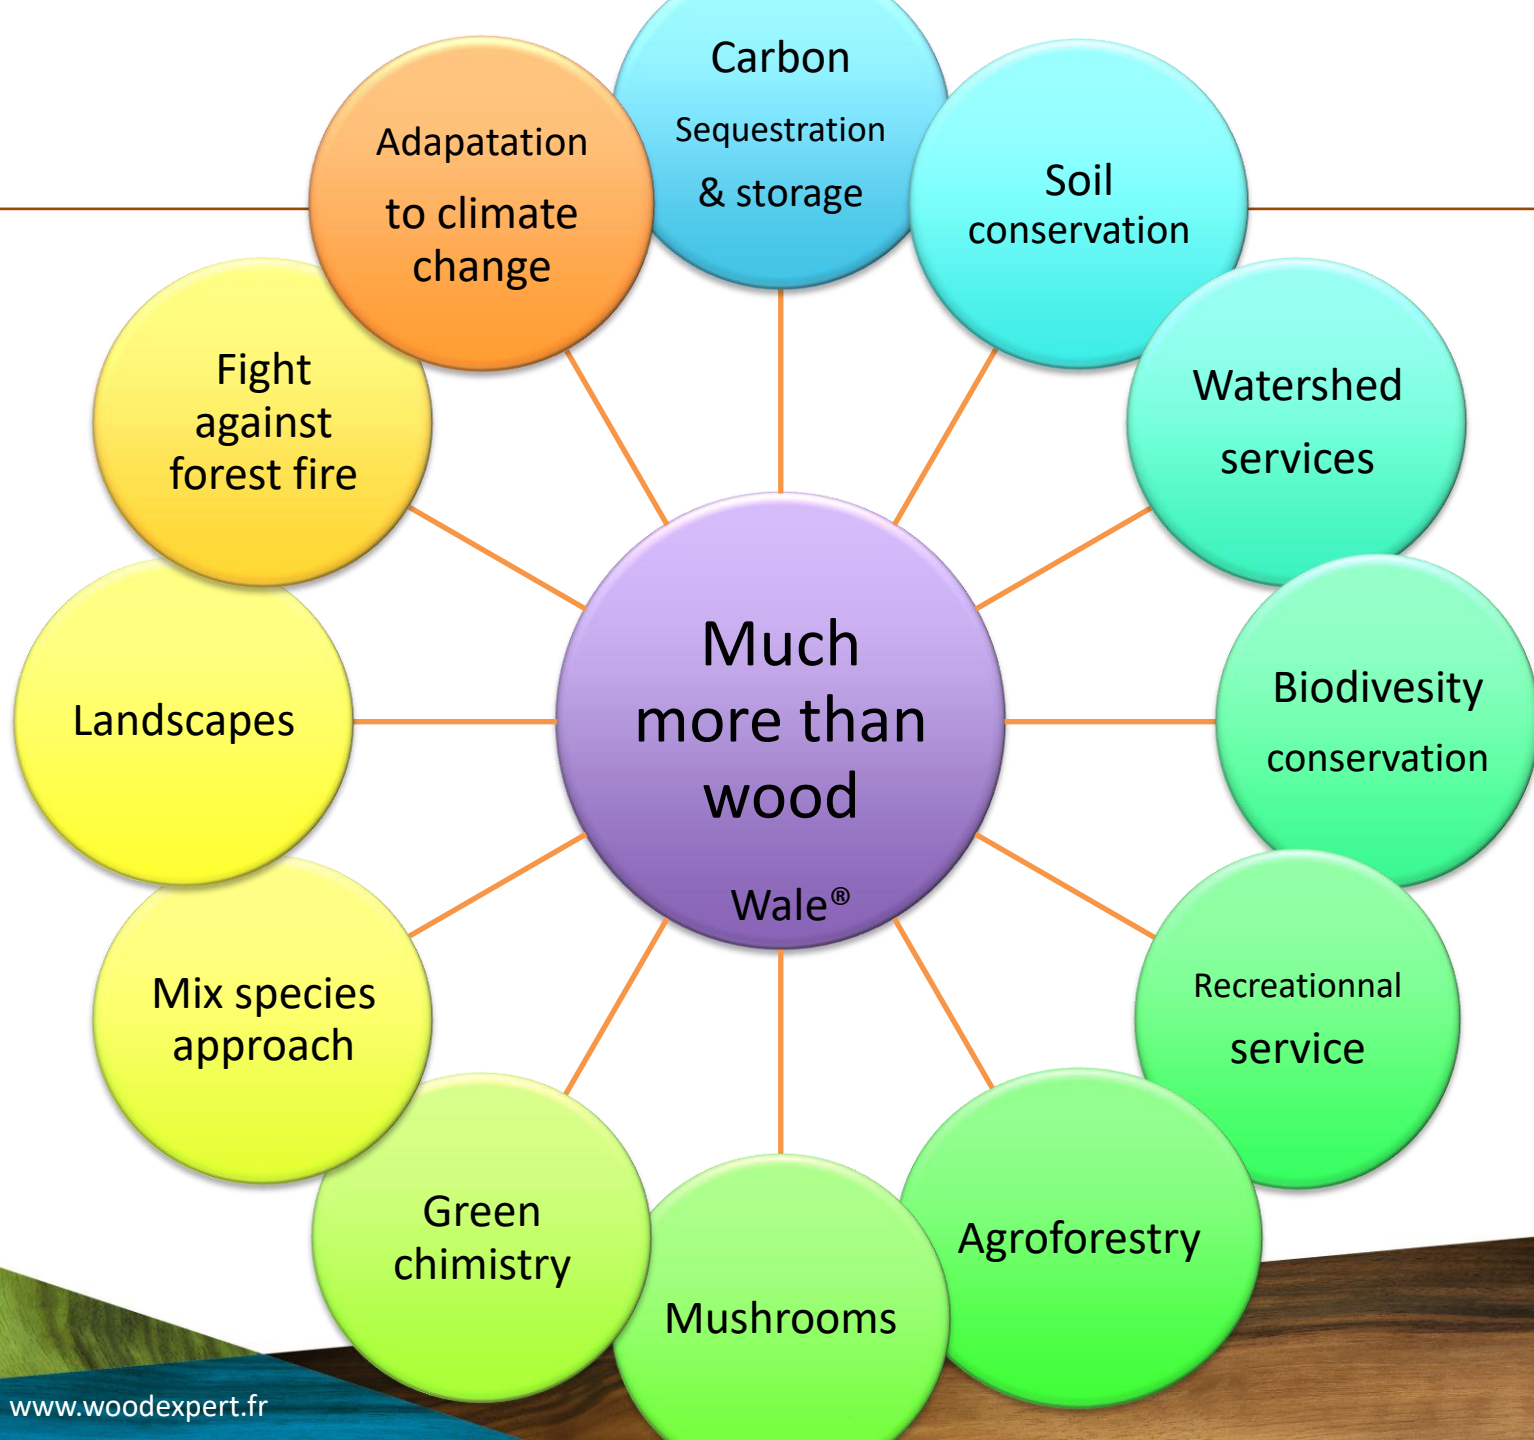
Much more than wood

Wale®

Carbon Sequestration & storage

Soil conservation

Watershed services

Biodivesity conservation

Recreationnal service

Agroforestry

Mushrooms

Green chimistry

Mix species approach

Landscapes

Fight against forest fire

Adapatation to climate change

www.woodexpert.fr